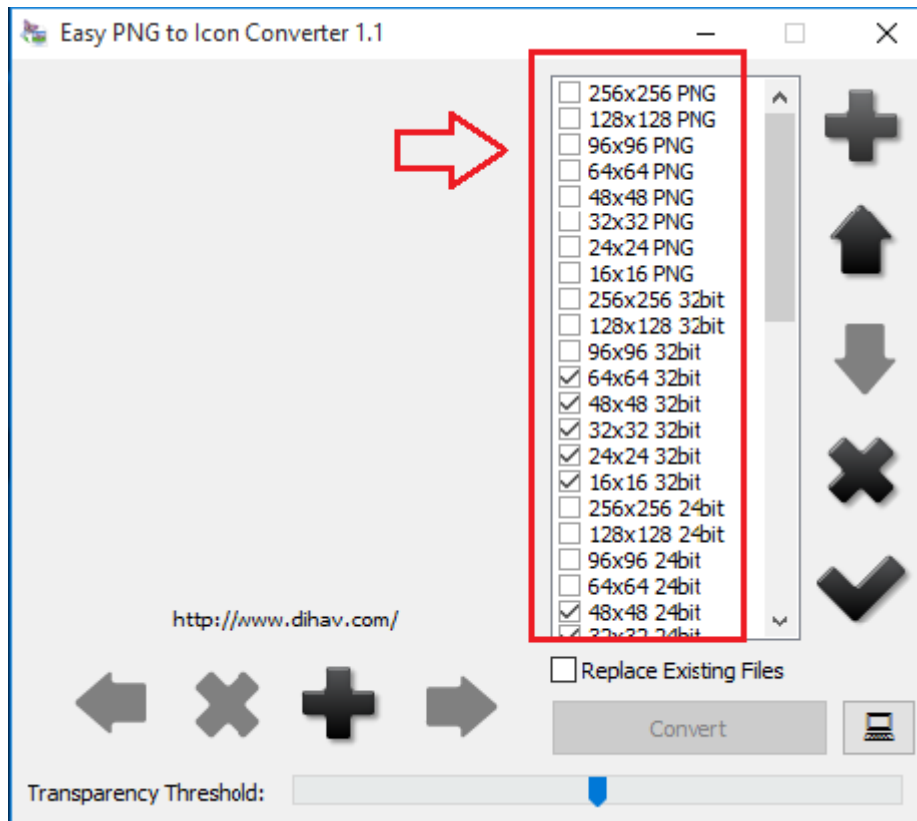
Easy PNG to Icon Converter 1.1

256x256 PNG
128x128 PNG
96x96 PNG
64x64 PNG
48x48 PNG
32x32 PNG
24x24 PNG
16x16 PNG
256x256 32bit
128x128 32bit
96x96 32bit
64x64 32bit
48x48 32bit
32x32 32bit
24x24 32bit
16x16 32bit
256x256 24bit
128x128 24bit
96x96 24bit
64x64 24bit
48x48 24bit
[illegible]

http://www.dihav.com/

Replace Existing Files

Convert

Transparency Threshold: